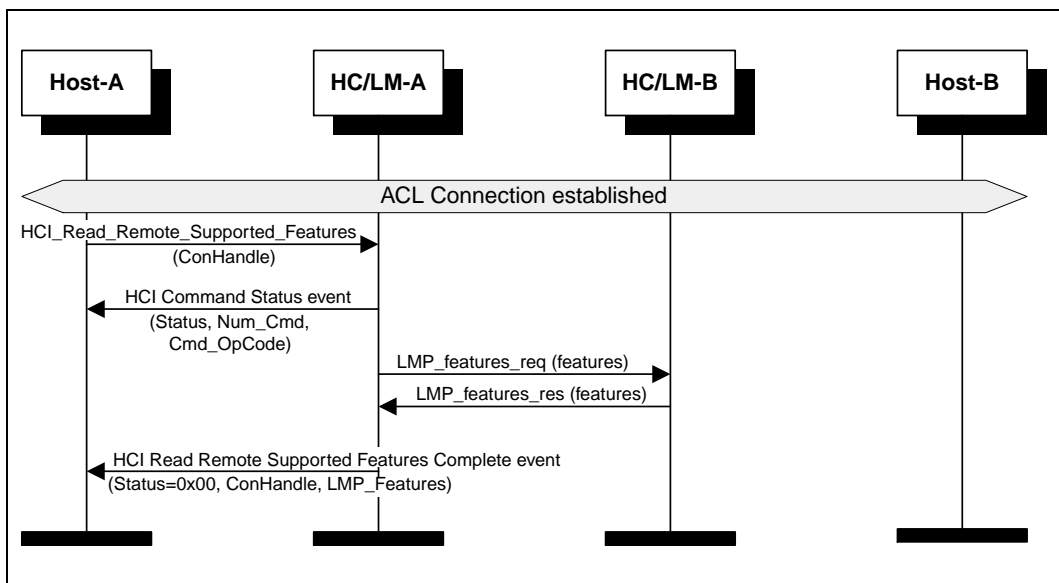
Host-A

HC/LM-A

HC/LM-B

Host-B

ACL Connection established

HCI_Read_Remote_Supported_Features (ConHandle)

HCI Command Status event (Status, Num_Cmd, Cmd_OpCode)

LMP_features_req (features)

LMP_features_res (features)

HCI Read Remote Supported Features Complete event (Status=0x00, ConHandle, LMP_Features)